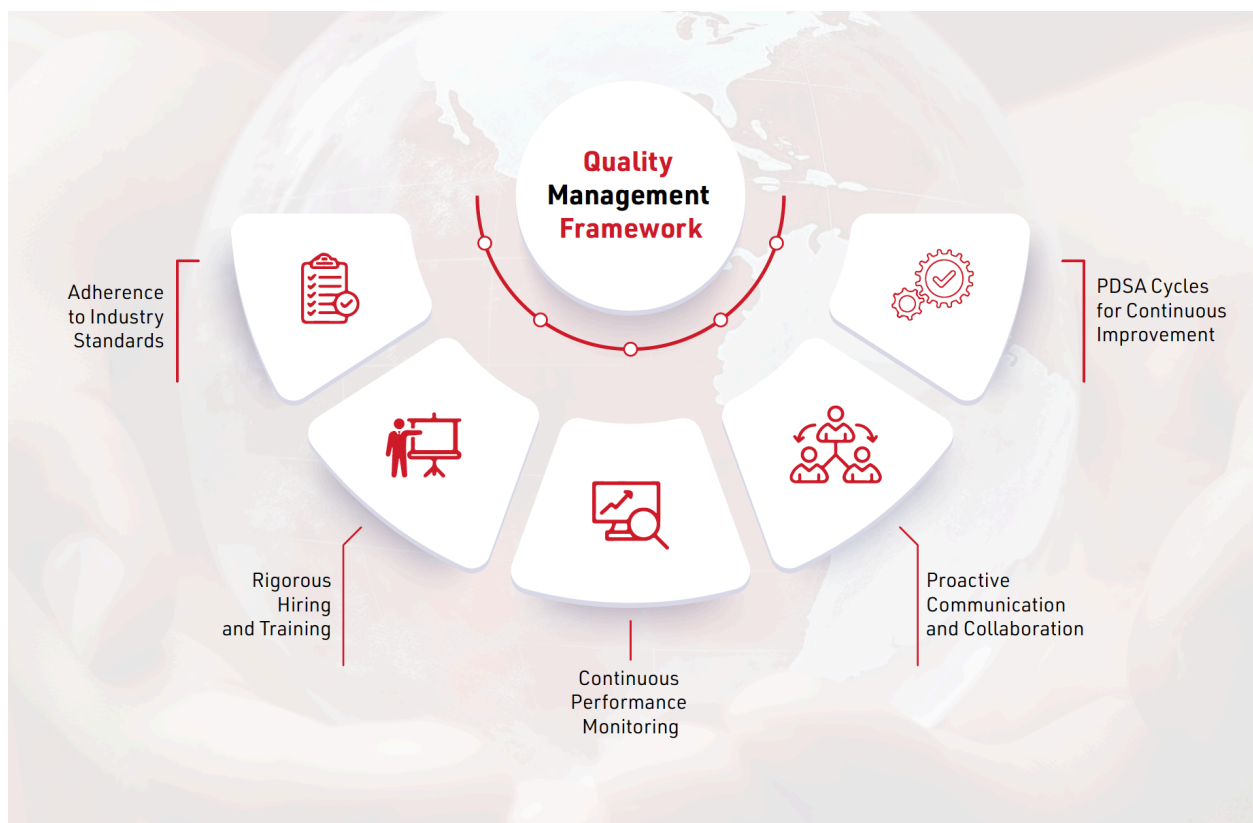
Quality Management Framework

Adherence to Industry Standards

PDSA Cycles for Continuous Improvement

Rigorous Hiring and Training

Continuous Performance Monitoring

Proactive Communication and Collaboration